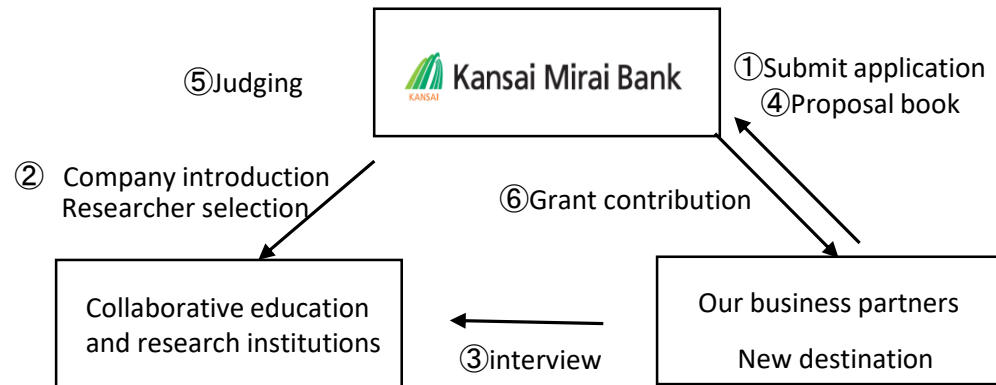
⑤Judging

KANSAI Kansai Mirai Bank

①Submit application
④Proposal book

② Company introduction
Researcher selection

⑥Grant contribution

Collaborative education and research institutions

③interview

Our business partners
New destination